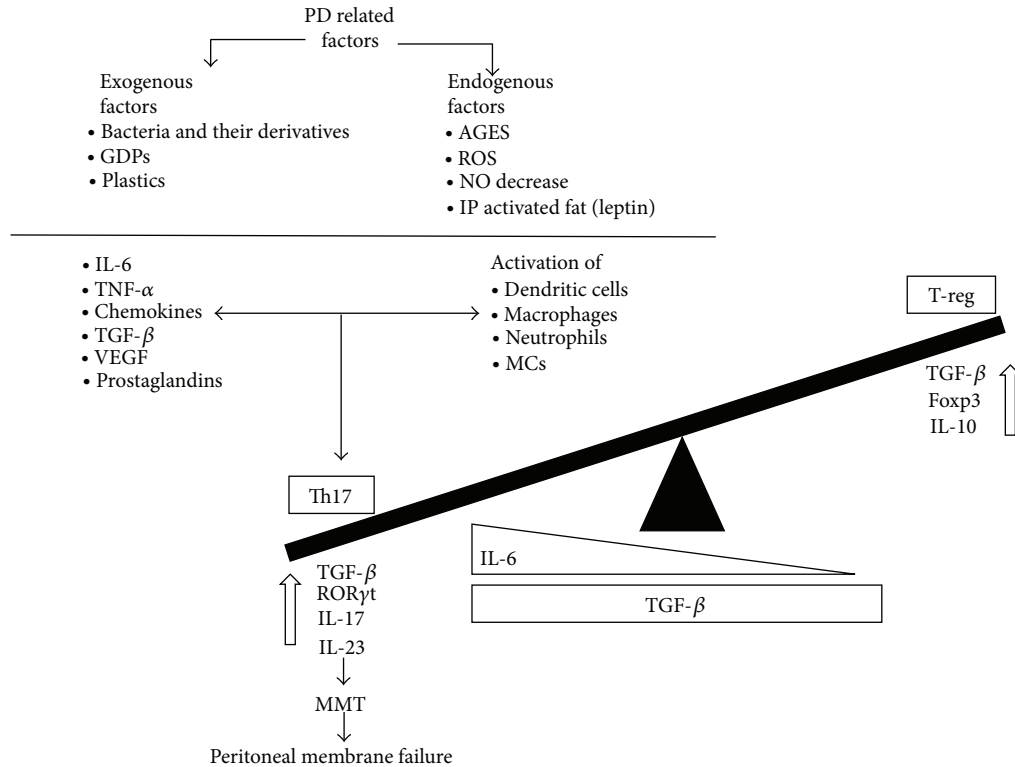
PD related factors

Exogenous factors
• Bacteria and their derivatives
• GDPs
• Plastics

Endogenous factors
• AGES
• ROS
• NO decrease
• IP activated fat (leptin)

• IL-6
• TNF-$\alpha$
• Chemokines
• TGF-$\beta$
• VEGF
• Prostaglandins

Activation of
• Dendritic cells
• Macrophages
• Neutrophils
• MCs

T-reg

TGF-$\beta$
Foxp3
IL-10

Th17

IL-6

TGF-$\beta$

TGF-$\beta$
ROR$\gamma$t
IL-17
IL-23

MMT

Peritoneal membrane failure